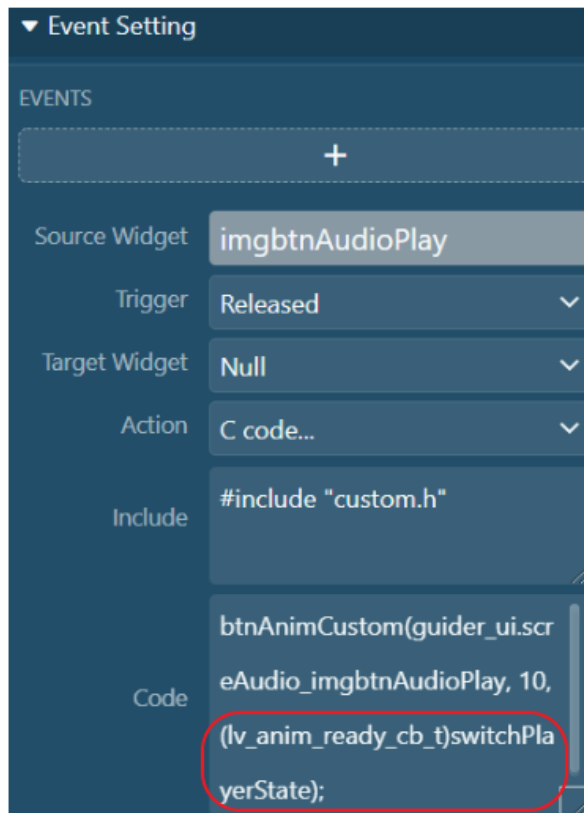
▼ Event Setting

EVENTS

+

Source Widget imgbtnAudioPlay

Trigger Released

Target Widget Null

Action C code...

Include #include "custom.h"

Code btnAnimCustom(guider_ui.screAudio_imgbtnAudioPlay, 10, (lv_anim_ready_cb_t)switchPlayerState);